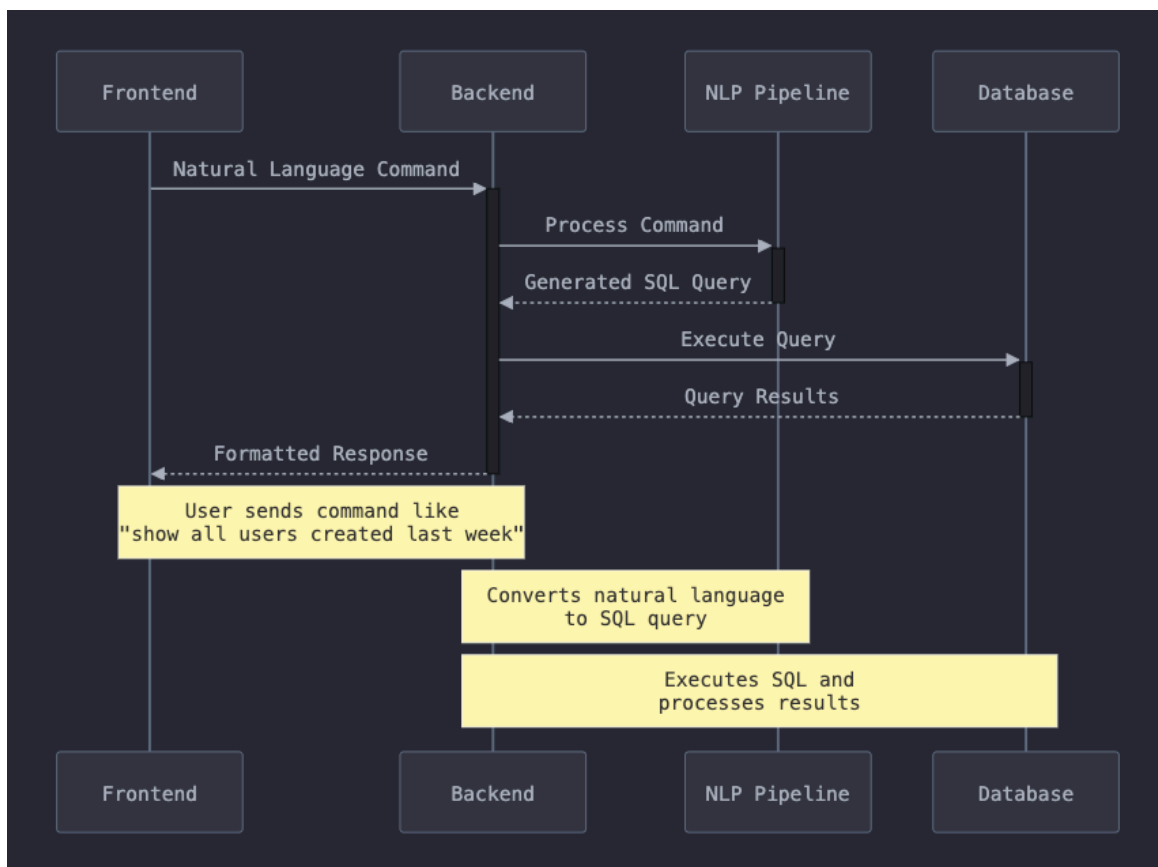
Frontend

Backend

NLP Pipeline

Database

Natural Language Command

Process Command

Generated SQL Query

Execute Query

Query Results

Formatted Response

User sends command like "show all users created last week"

Converts natural language to SQL query

Executes SQL and processes results

Frontend

Backend

NLP Pipeline

Database